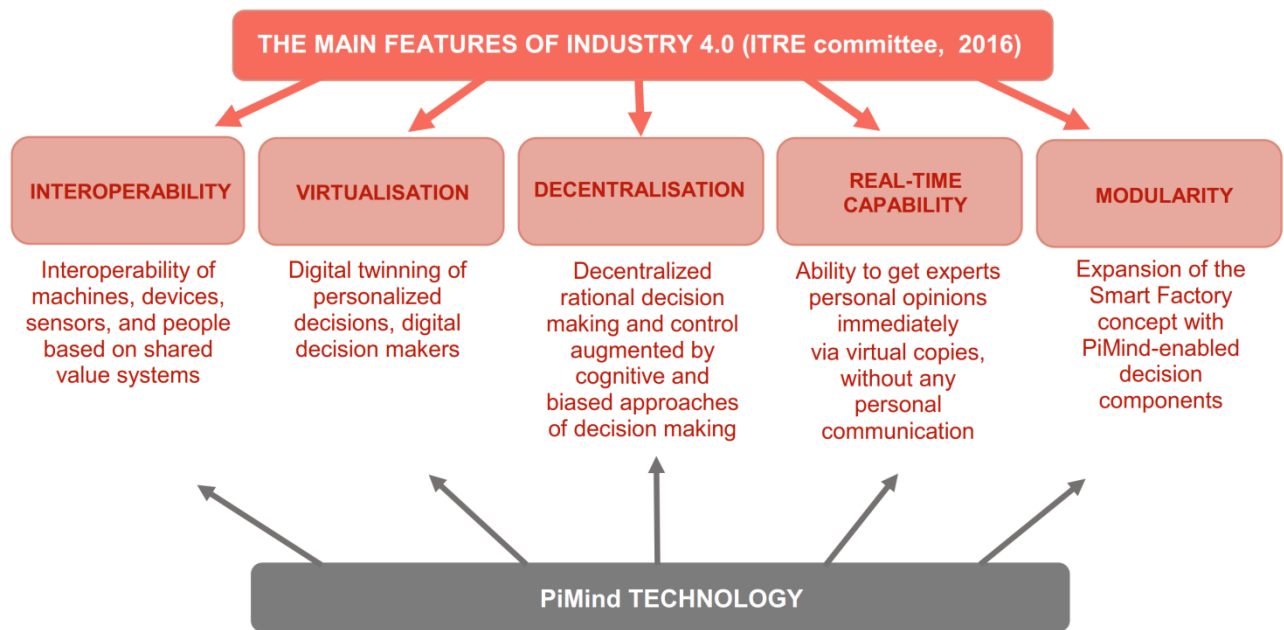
THE MAIN FEATURES OF INDUSTRY 4.0 (ITRE committee, 2016)

INTEROPERABILITY

Interoperability of machines, devices, sensors, and people based on shared value systems

VIRTUALISATION

Digital twinning of personalized decisions, digital decision makers

DECENTRALISATION

Decentralized rational decision making and control augmented by cognitive and biased approaches of decision making

REAL-TIME CAPABILITY

Ability to get experts personal opinions immediately via virtual copies, without any personal communication

MODULARITY

Expansion of the Smart Factory concept with PiMind-enabled decision components

PiMind TECHNOLOGY